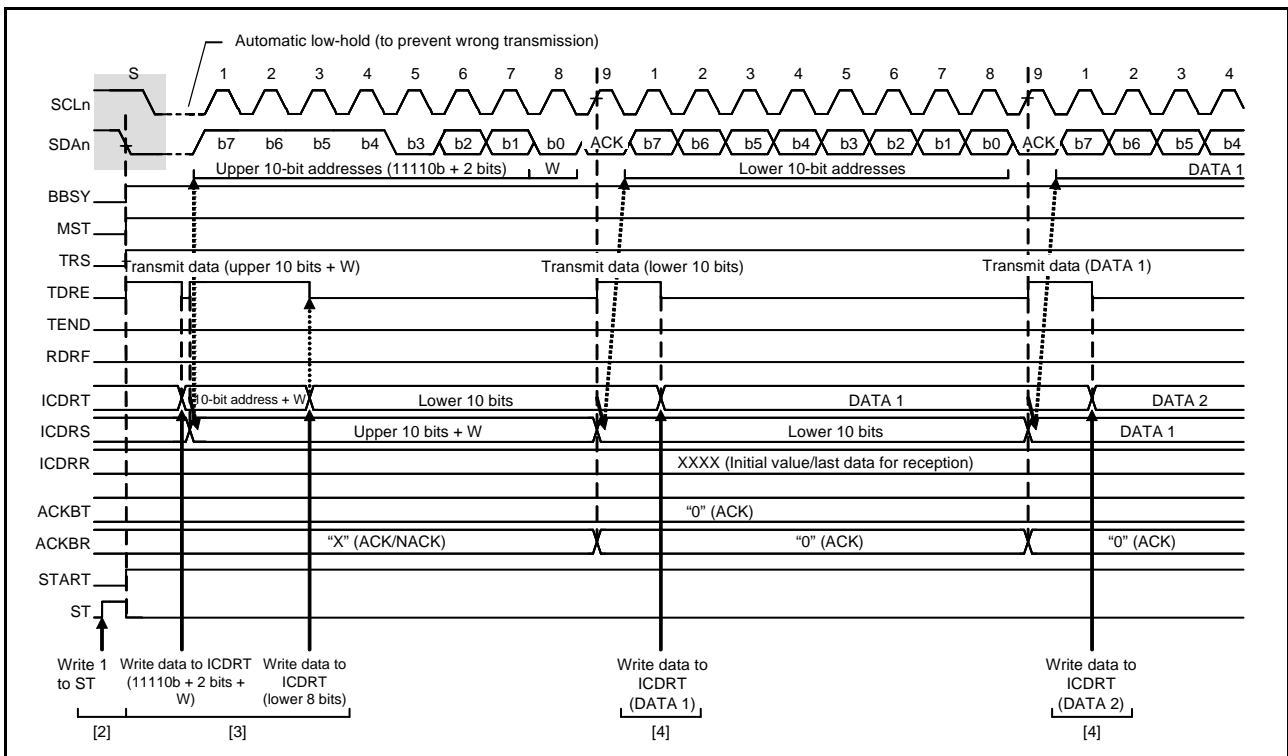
Automatic low-hold (to prevent wrong transmission)

S 1 2 3 4 5 6 7 8 9 1 2 3 4 5 6 7 8 9 1 2 3 4

SCLn

SDAn b7 b6 b5 b4 b3 b2 b1 b0 ACK b7 b6 b5 b4 b3 b2 b1 b0 ACK b7 b6 b5 b4

Upper 10-bit addresses (11110b + 2 bits) W Lower 10-bit addresses DATA 1

BBSY

MST

TRS Transmit data (upper 10 bits + W) Transmit data (lower 10 bits) Transmit data (DATA 1)

TDRE

TEND

RDRF

ICDRT 10-bit address + W Lower 10 bits DATA 1 DATA 2

ICDRS Upper 10 bits + W Lower 10 bits DATA 1

ICDRR XXXX (Initial value/last data for reception)

ACKBT "0" (ACK)

ACKBR "X" (ACK/NACK) "0" (ACK) "0" (ACK)

START

ST

Write 1 to ST

Write data to ICDRT (11110b + 2 bits + W)

Write data to ICDRT (lower 8 bits)

Write data to ICDRT (DATA 1)

Write data to ICDRT (DATA 2)

[2] [3] [4] [4]